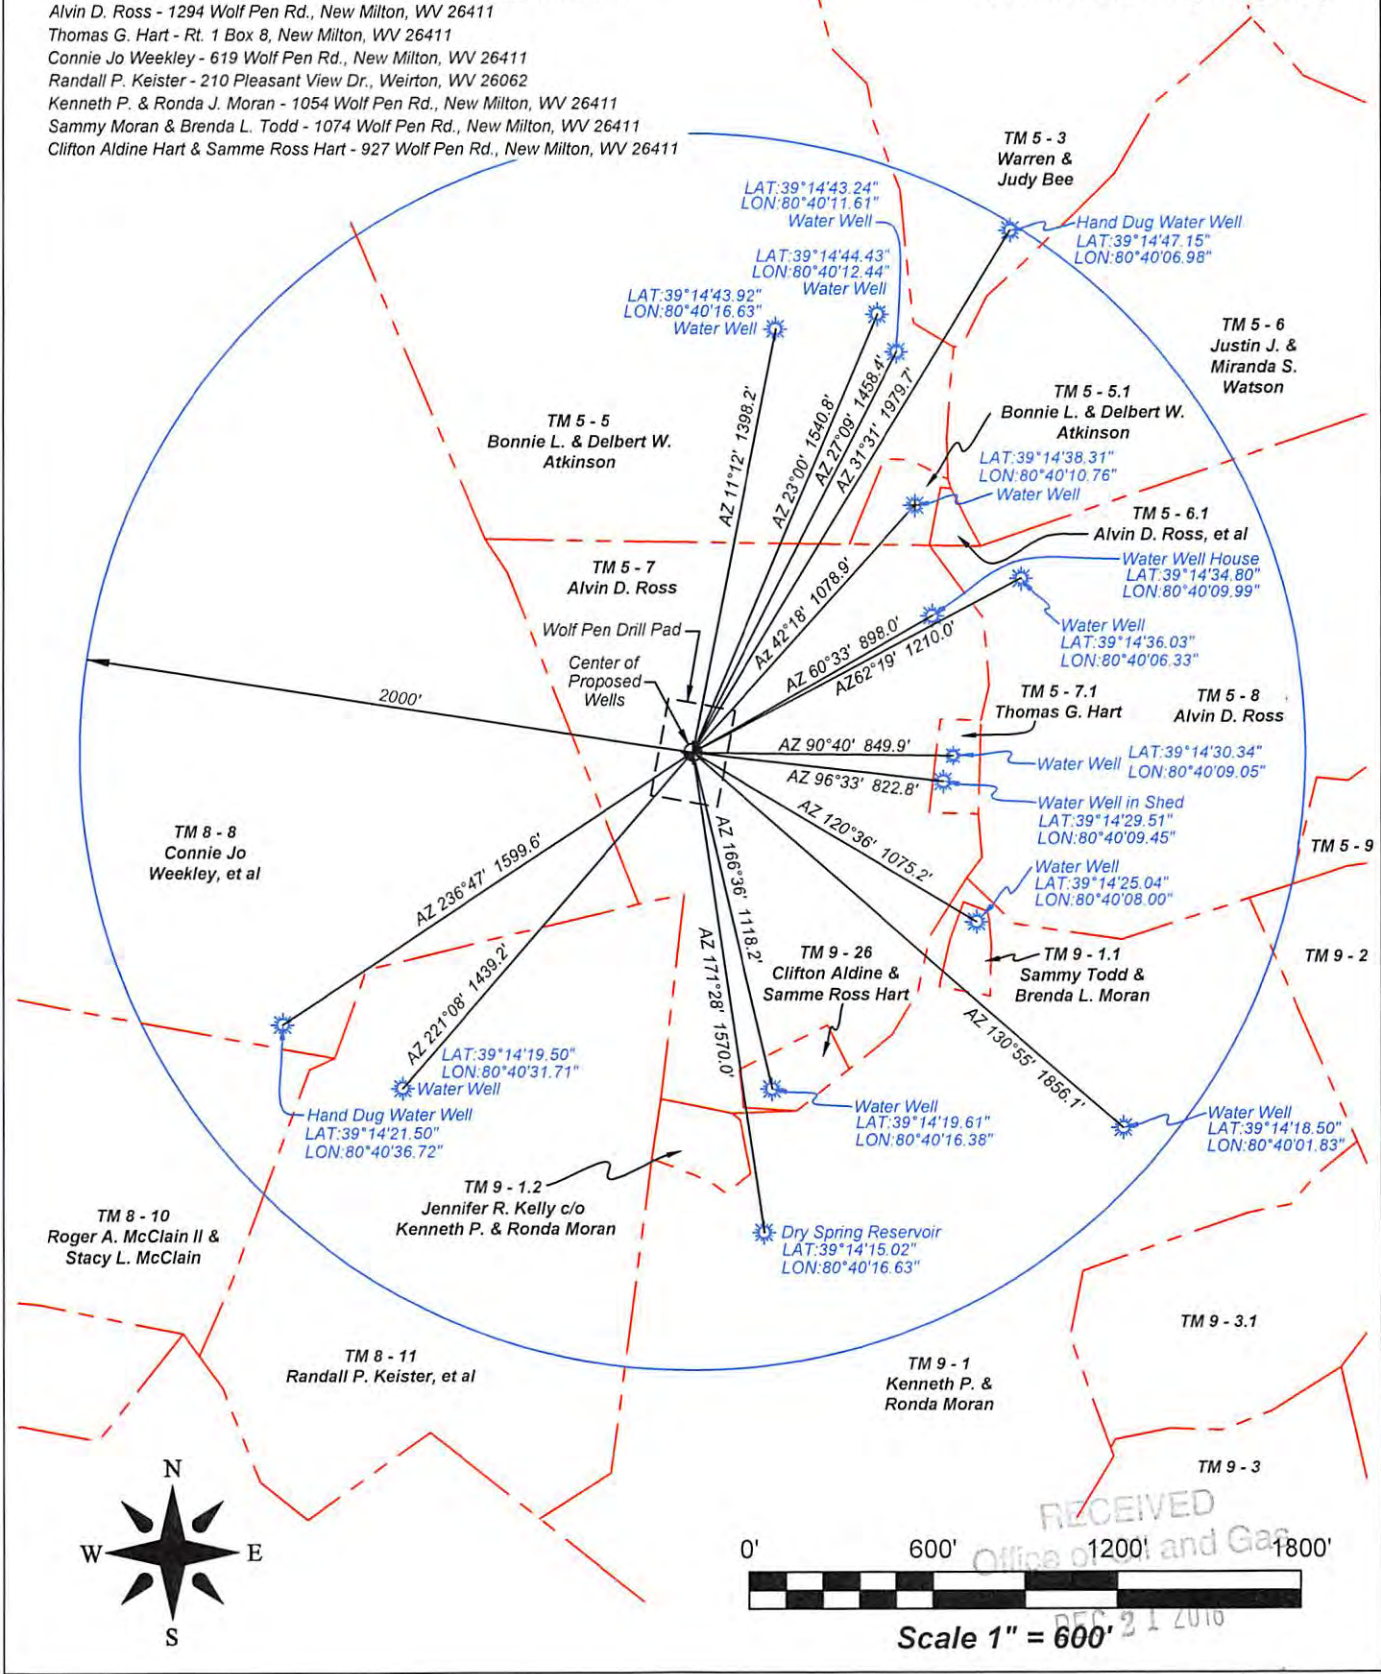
Alvin D. Ross - 1294 Wolf Pen Rd., New Milton, WV 26411
Thomas G. Hart - Rt. 1 Box 8, New Milton, WV 26411
Connie Jo Weekley - 619 Wolf Pen Rd., New Milton, WV 26411
Randall P. Keister - 210 Pleasant View Dr., Weirton, WV 26062
Kenneth P. & Ronda J. Moran - 1054 Wolf Pen Rd., New Milton, WV 26411
Sammy Moran & Brenda L. Todd - 1074 Wolf Pen Rd., New Milton, WV 26411
Clifton Aldine Hart & Samme Ross Hart - 927 Wolf Pen Rd., New Milton, WV 26411

TM 5 - 3
Warren &
Judy Bee

LAT:39°14'43.24"
LON:80°40'11.61"
Water Well

Hand Dug Water Well
LAT:39°14'47.15"
LON:80°40'06.98"

LAT:39°14'44.43"
LON:80°40'12.44"
Water Well

LAT:39°14'43.92"
LON:80°40'16.63"
Water Well

TM 5 - 6
Justin J. &
Miranda S.
Watson

TM 5 - 5
Bonnie L. & Delbert W.
Atkinson

AZ 11°12' 1398.2'
AZ 23°00' 1540.8'
AZ 27°09' 1458.4'
AZ 31°31' 1979.7'

TM 5 - 5.1
Bonnie L. & Delbert W.
Atkinson

LAT:39°14'38.31"
LON:80°40'10.76"
Water Well

TM 5 - 6.1
Alvin D. Ross, et al

TM 5 - 7
Alvin D. Ross

Water Well House
LAT:39°14'34.80"
LON:80°40'09.99"

Az 42°18' 1078.9'

Wolf Pen Drill Pad

Water Well
LAT:39°14'36.03"
LON:80°40'06.33"

Center of
Proposed
Wells

AZ 60°33' 898.0'
AZ62°19' 1210.0'

2000'

TM 5 - 7.1
Thomas G. Hart

TM 5 - 8
Alvin D. Ross

AZ 90°40' 849.9'
Water Well
LAT:39°14'30.34"
LON:80°40'09.05"

AZ 96°33' 822.8'
Water Well in Shed
LAT:39°14'29.51"
LON:80°40'09.45"

AZ 120°36' 1075.2'

TM 8 - 8
Connie Jo
Weekley, et al

TM 5 - 9

Water Well
LAT:39°14'25.04"
LON:80°40'08.00"

AZ 236°47' 1599.6'

AZ 166°36' 1118.2'

TM 9 - 26
Clifton Aldine &
Samme Ross Hart

TM 9 - 1.1
Sammy Todd &
Brenda L. Moran

TM 9 - 2

AZ 221°08' 1439.2'

AZ 171°28' 1570.0'

AZ 130°55' 1856.1'

LAT:39°14'19.50"
LON:80°40'31.71"
Water Well

Hand Dug Water Well
LAT:39°14'21.50"
LON:80°40'36.72"

Water Well
LAT:39°14'19.61"
LON:80°40'16.38"

Water Well
LAT:39°14'18.50"
LON:80°40'01.83"

TM 9 - 1.2
Jennifer R. Kelly c/o
Kenneth P. & Ronda Moran

TM 8 - 10
Roger A. McClain II &
Stacy L. McClain

Dry Spring Reservoir
LAT:39°14'15.02"
LON:80°40'16.63"

TM 9 - 3.1

TM 8 - 11
Randall P. Keister, et al

TM 9 - 1
Kenneth P. &
Ronda Moran

TM 9 - 3

N
W
E
S

RECEIVED
Office of Oil and Gas
DEC 2 1 2016

0' 600' 1200' 1800'

Scale 1" = 600'